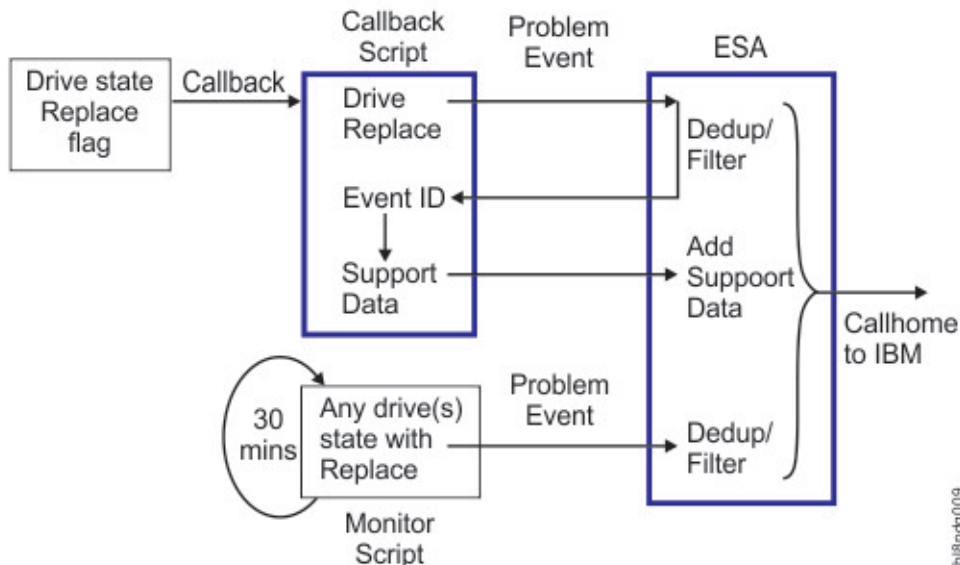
Drive state Replace flag

Callback

Callback Script

Drive Replace

Event ID

Support Data

Problem Event

ESA

Dedup/ Filter

Add Suppoort Data

Callhome to IBM

30 mins

Any drive(s) state with Replace

Monitor Script

Problem Event

Dedup/ Filter

bl8adv009